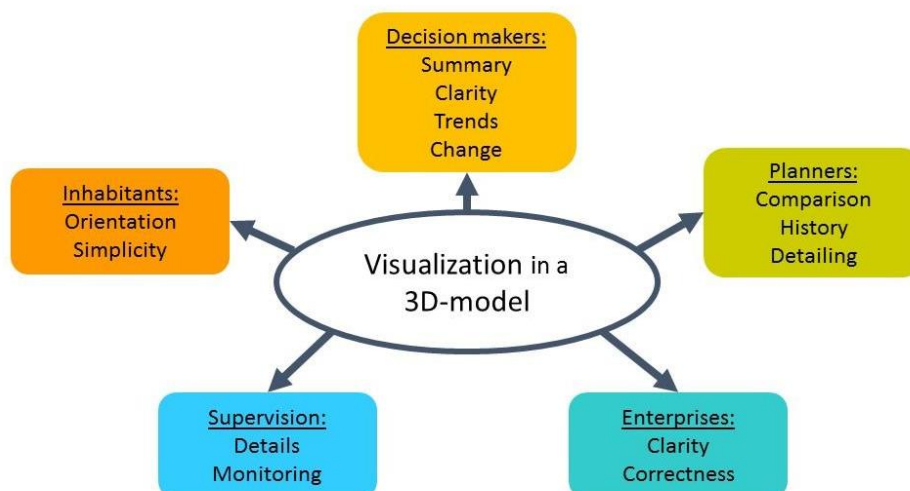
Decision makers:
Summary
Clarity
Trends
Change

Inhabitants:
Orientation
Simplicity

Visualization in a 3D-model

Planners:
Comparison
History
Detailing

Supervision:
Details
Monitoring

Enterprises:
Clarity
Correctness